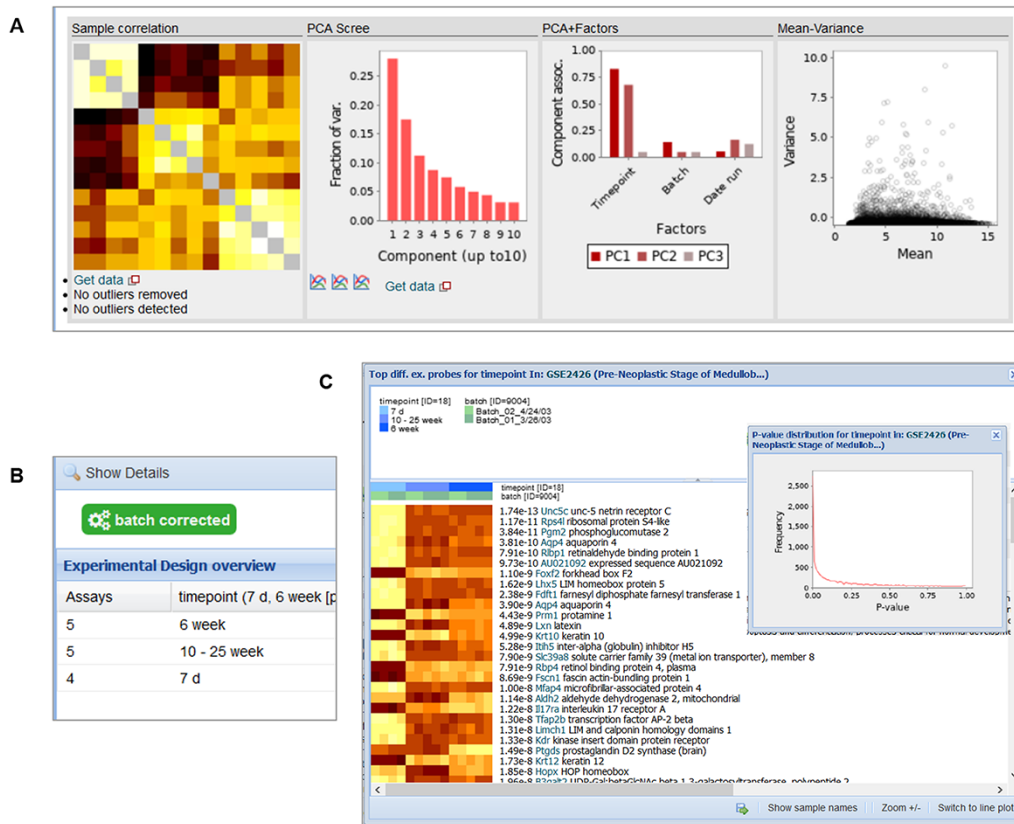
A

Sample correlation

PCA Scree

PCA+Factors

Mean-Variance

Get data
No outliers removed
No outliers detected

Fraction of var.
0.25
0.20
0.15
0.10
0.05
0.00
1 2 3 4 5 6 7 8 9 10
Component (up to10)

Get data

Component assoc.
Timepoint
Batch
Date run
Factors
PC1 PC2 PC3

Variance
10.0
7.5
5.0
2.5
0.0
0 5 10 15
Mean

B

Show Details

batch corrected

Experimental Design overview

| Assays | timepoint (7 d, 6 week [p |
|---|---|
| 5 | 6 week |
| 5 | 10 - 25 week |
| 4 | 7 d |

C

Top diff. ex. probes for timepoint In: GSE2426 (Pre-Neoplastic Stage of Medullob...)

timepoint [ID=18]
7 d
10 - 25 week
6 week
batch [ID=9004]
Batch_02_4/24/03
Batch_01_3/26/03

timepoint [ID=18]
batch [ID=9004]

1.74e-13 Uncsc unc-5 netrin receptor C
1.17e-11 Rps4l ribosomal protein S4-like
3.84e-11 Pgm2 phosphoglucomutase 2
3.81e-10 Aqp4 aquaporin 4
7.91e-10 Rbp1 retinaldehyde binding protein 1
9.73e-10 AU021092 expressed sequence AU021092
1.10e-9 Foxf2 forkhead box F2
1.62e-9 Lhx5 LIM homeobox protein 5
2.38e-9 Fdft1 farnesyl diphosphate farnesyl transferase 1
3.90e-9 Aqp4 aquaporin 4
4.43e-9 Prm1 protamine 1
4.89e-9 Lxn latexin
4.99e-9 Krt10 keratin 10
5.28e-9 Itih5 inter-alpha (globulin) inhibitor H5
7.90e-9 Slc39a8 solute carrier family 39 (metal ion transporter), member 8
7.91e-9 Rbp4 retinol binding protein 4, plasma
8.69e-9 Fscn1 fascin actin-bundling protein 1
1.00e-8 Mfap4 microfibrillar-associated protein 4
1.14e-8 Aldh2 aldehyde dehydrogenase 2, mitochondrial
1.22e-8 Il17ra interleukin 17 receptor A
1.30e-8 Tfap2b transcription factor AP-2 beta
1.31e-8 Limch1 LIM and calponin homology domains 1
1.33e-8 Kdr kinase insert domain protein receptor
1.49e-8 Ptgds prostaglandin D2 synthase (brain)
1.73e-8 Krt12 keratin 12
1.85e-8 Hopx HOP homeobox
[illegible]

P-value distribution for timepoint In: GSE2426 (Pre-Neoplastic Stage of Medullob...)

Frequency
2,500
2,000
1,500
1,000
500
0
0.00 0.25 0.50 0.75 1.00
P-value

Show sample names
Zoom +/-
Switch to line plot